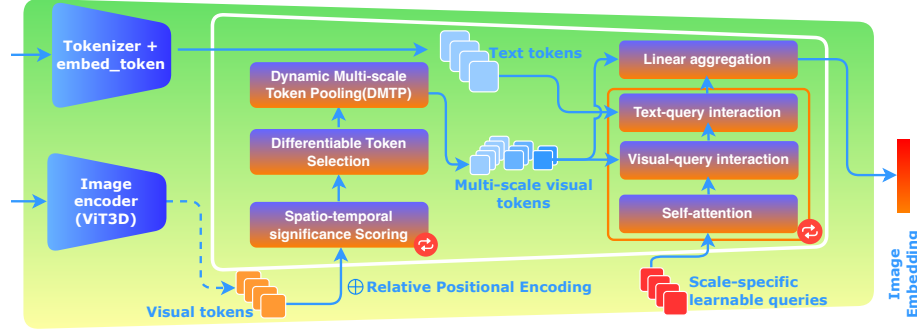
Tokenizer + embed_token

Image encoder (ViT3D)

Dynamic Multi-scale Token Pooling(DMTP)

Differentiable Token Selection

Spatio-temporal significance Scoring

Text tokens

Multi-scale visual tokens

Linear aggregation

Text-query interaction

Visual-query interaction

Self-attention

Visual tokens

$\oplus$ Relative Positional Encoding

Scale-specific learnable queries

Image Embedding